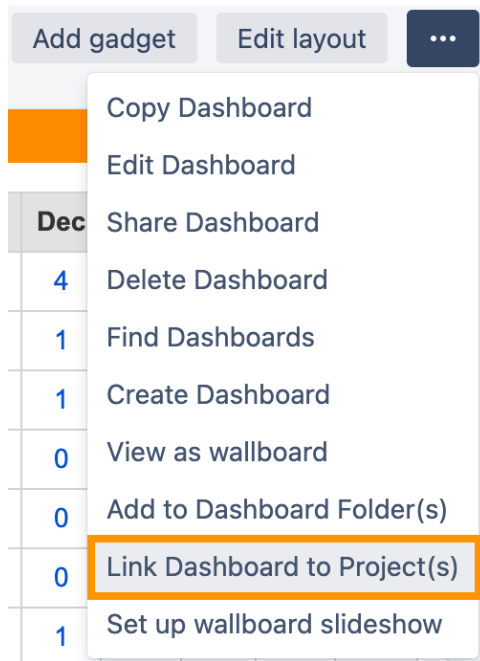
Add gadget
Edit layout
•••

Dec
4
1
1
0
0
0
1

Copy Dashboard
Edit Dashboard
Share Dashboard
Delete Dashboard
Find Dashboards
Create Dashboard
View as wallboard
Add to Dashboard Folder(s)
Link Dashboard to Project(s)
Set up wallboard slideshow